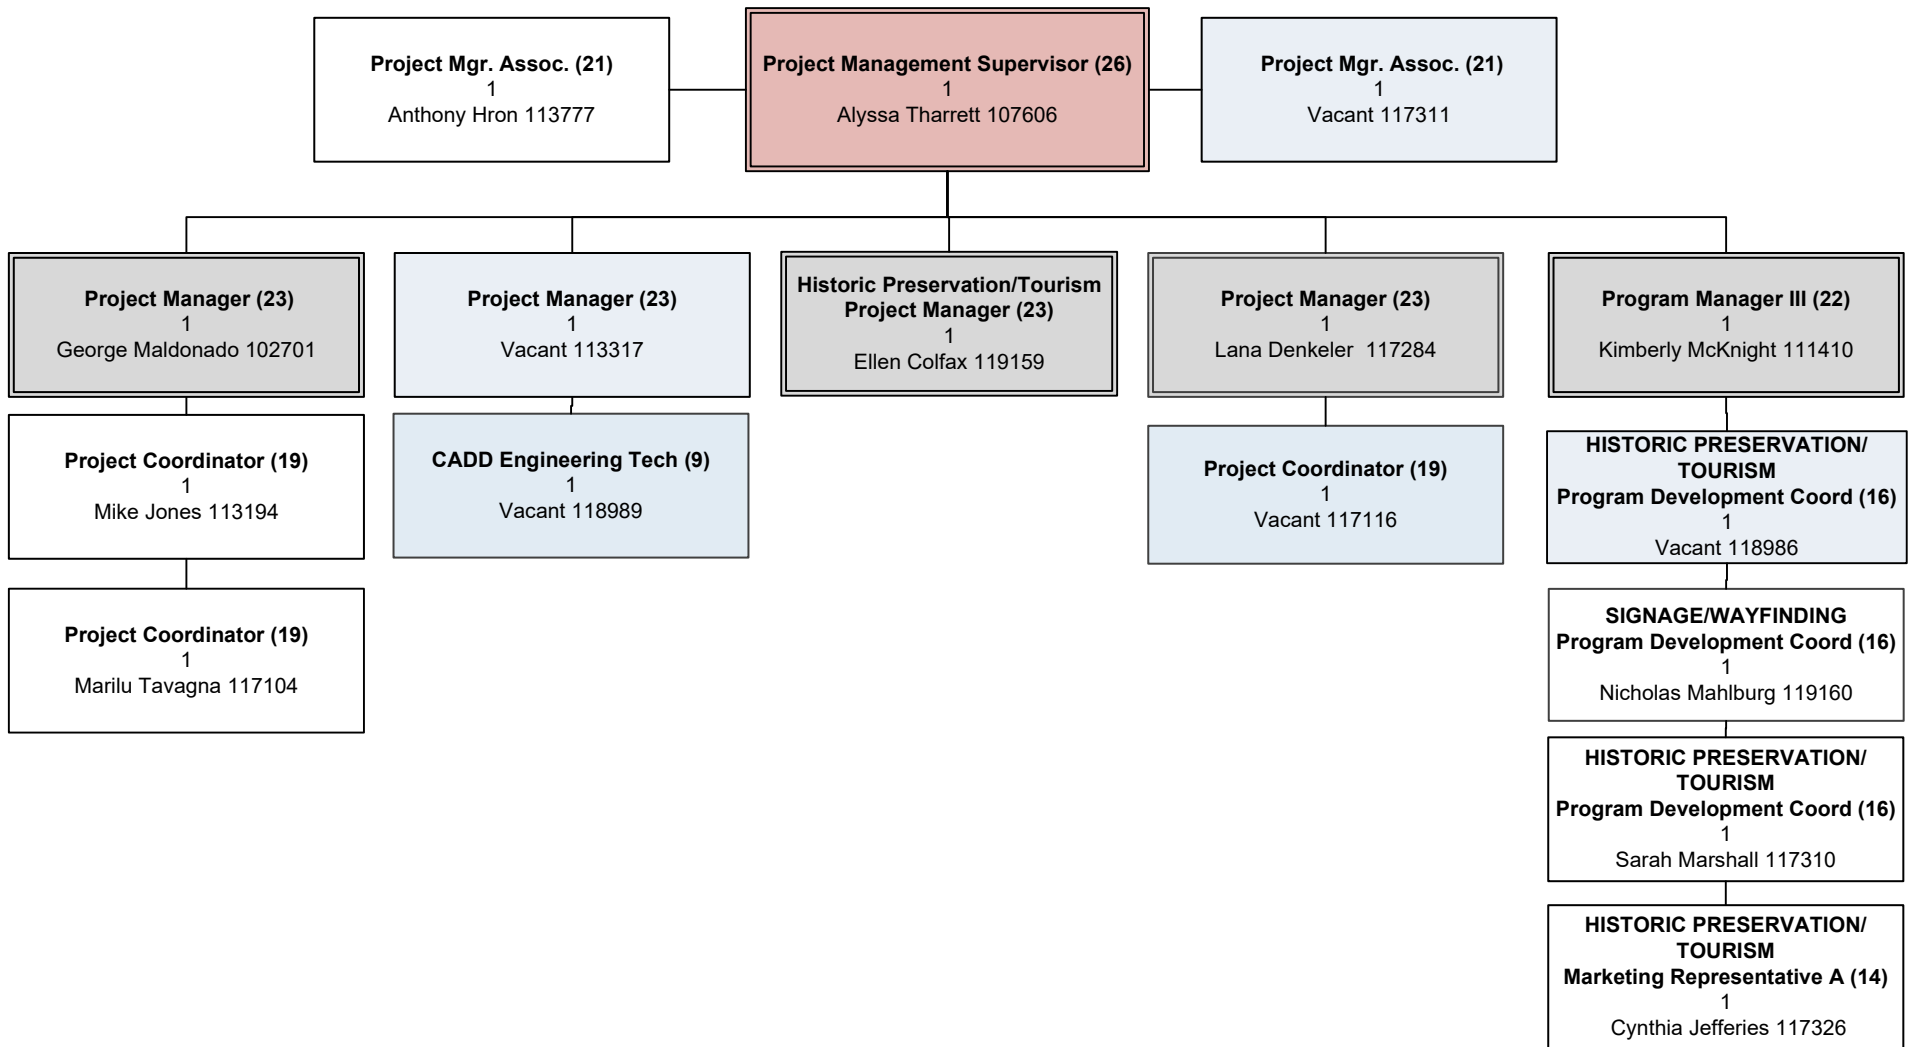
Project Mgr. Assoc. (21)
1
Anthony Hron 113777

Project Management Supervisor (26)
1
Alyssa Tharrett 107606

Project Mgr. Assoc. (21)
1
Vacant 117311

Project Manager (23)
1
George Maldonado 102701

Project Coordinator (19)
1
Mike Jones 113194

Project Coordinator (19)
1
Marilu Tavagna 117104

Project Manager (23)
1
Vacant 113317

CADD Engineering Tech (9)
1
Vacant 118989

Historic Preservation/Tourism Project Manager (23)
1
Ellen Colfax 119159

Project Manager (23)
1
Lana Denkeler 117284

Project Coordinator (19)
1
Vacant 117116

Program Manager III (22)
1
Kimberly McKnight 111410

HISTORIC PRESERVATION/ TOURISM Program Development Coord (16)
1
Vacant 118986

SIGNAGE/WAYFINDING Program Development Coord (16)
1
Nicholas Mahlburg 119160

HISTORIC PRESERVATION/ TOURISM Program Development Coord (16)
1
Sarah Marshall 117310

HISTORIC PRESERVATION/ TOURISM Marketing Representative A (14)
1
Cynthia Jefferies 117326